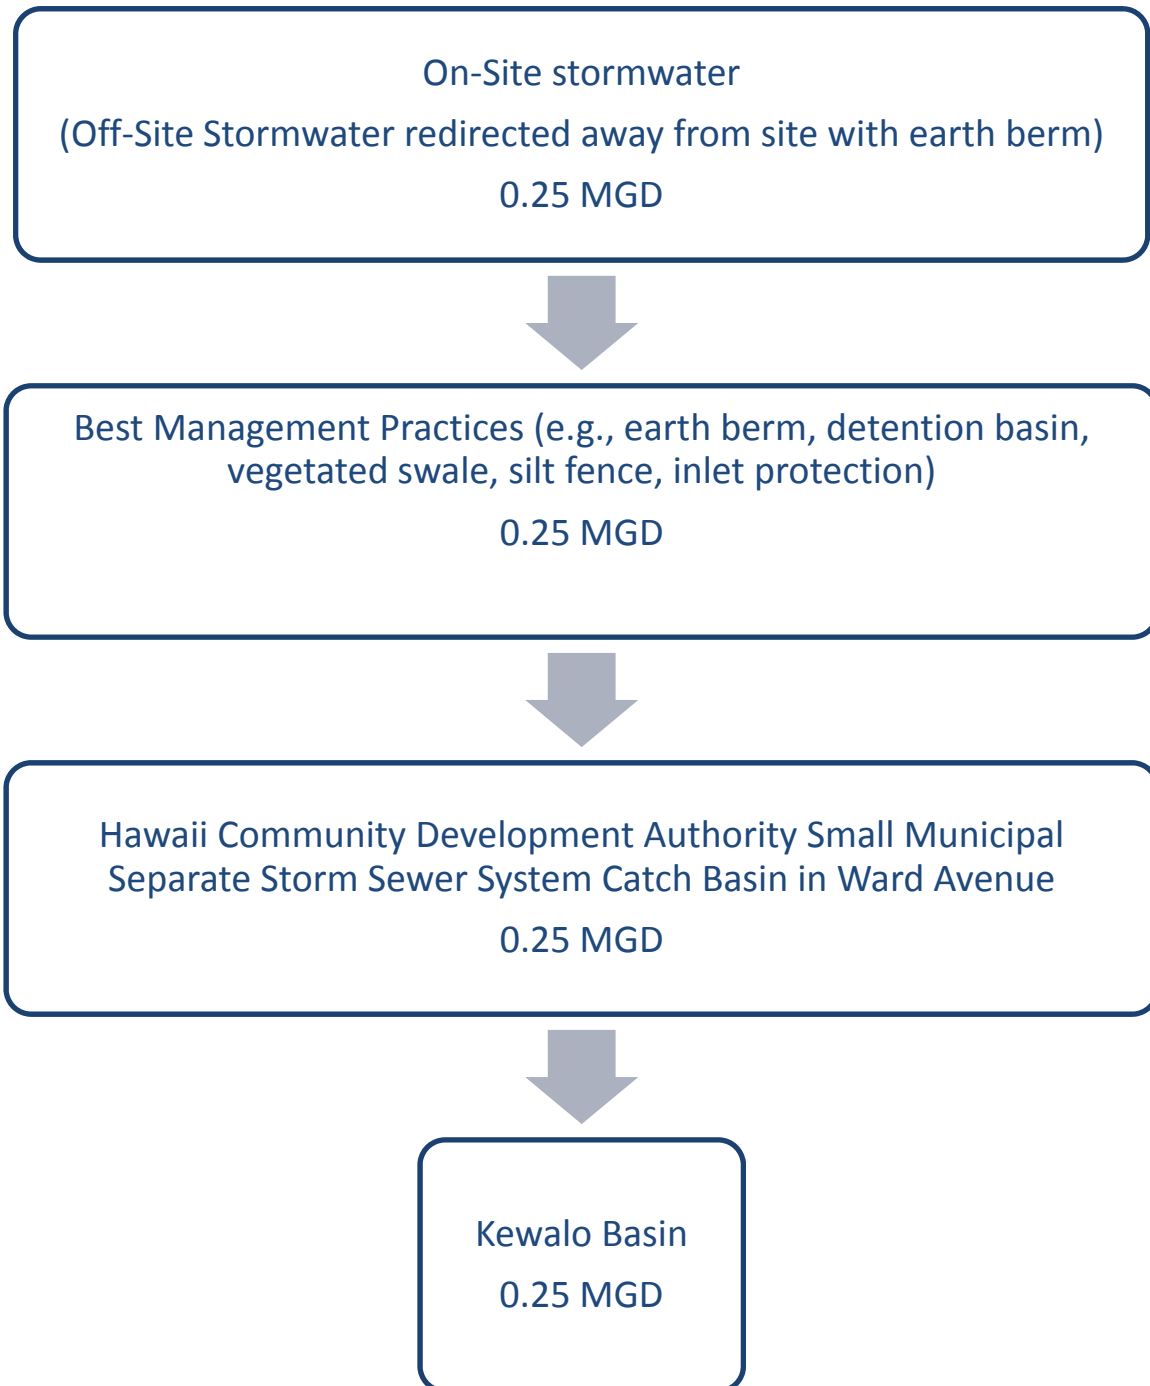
On-Site stormwater

(Off-Site Stormwater redirected away from site with earth berm)

0.25 MGD

Best Management Practices (e.g., earth berm, detention basin, vegetated swale, silt fence, inlet protection)

0.25 MGD

Hawaii Community Development Authority Small Municipal Separate Storm Sewer System Catch Basin in Ward Avenue

0.25 MGD

Kewalo Basin

0.25 MGD